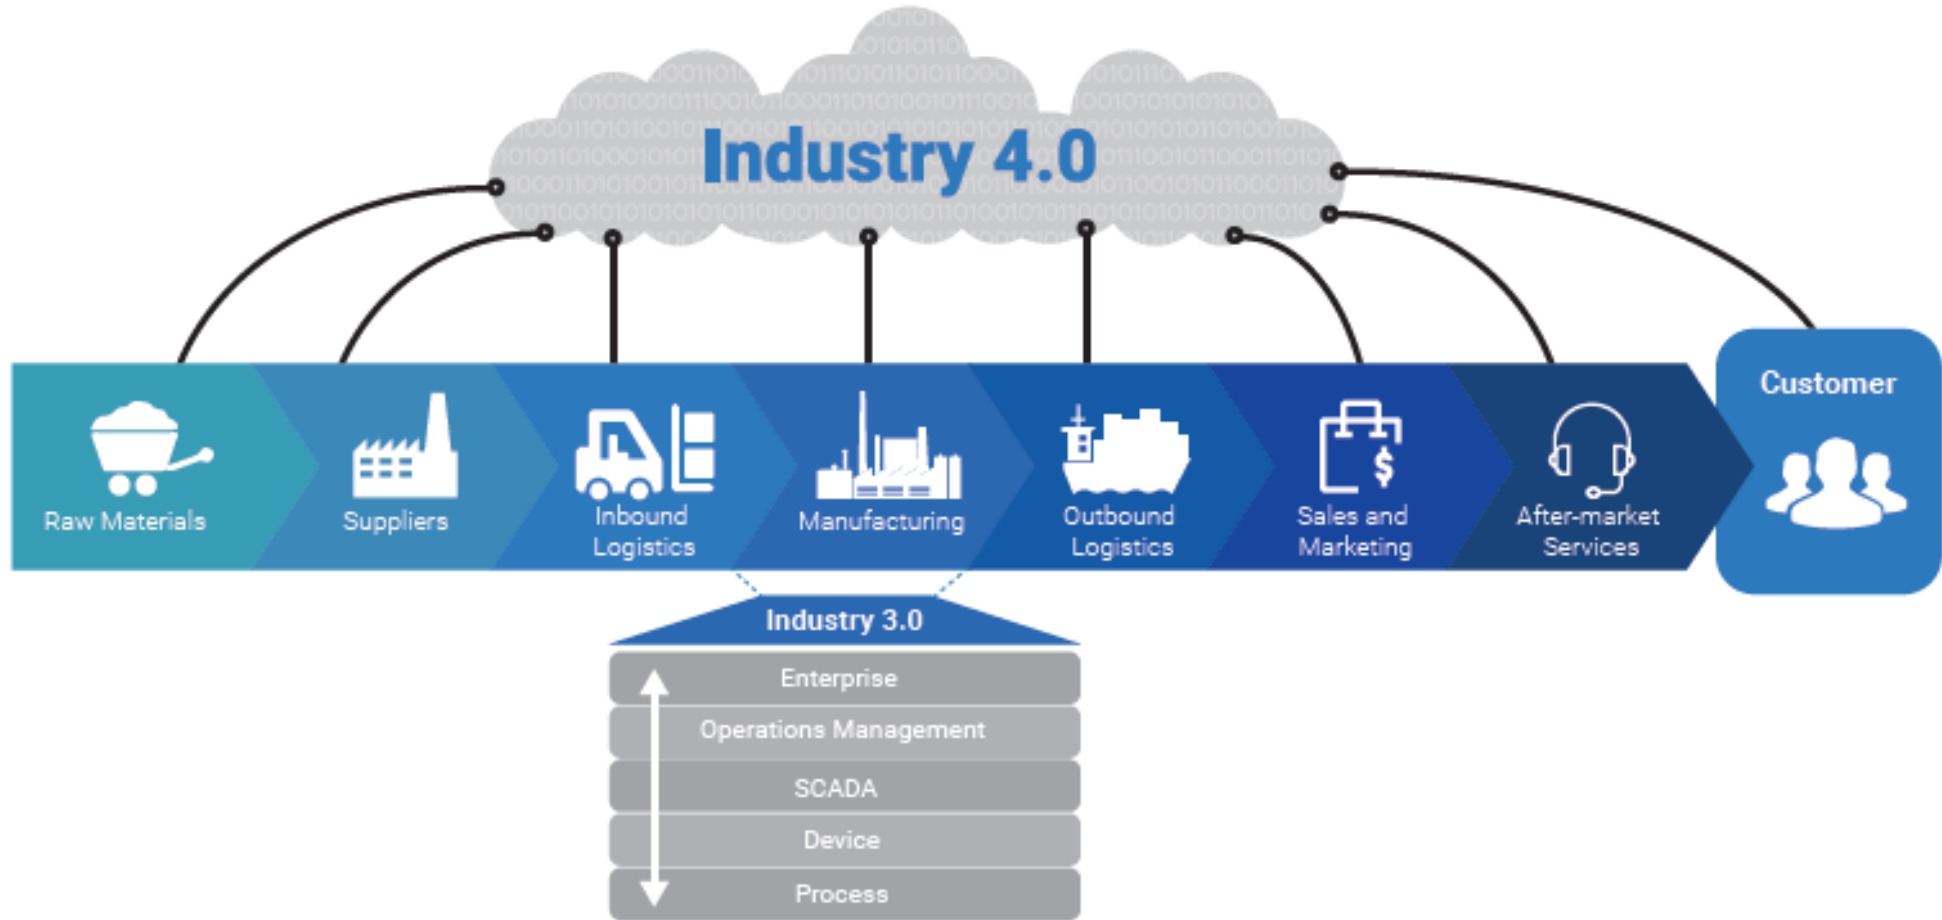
Industry 4.0

Raw Materials

Suppliers

Inbound Logistics

Manufacturing

Outbound Logistics

Sales and Marketing

After-market Services

Customer

Industry 3.0

Enterprise

Operations Management

SCADA

Device

Process